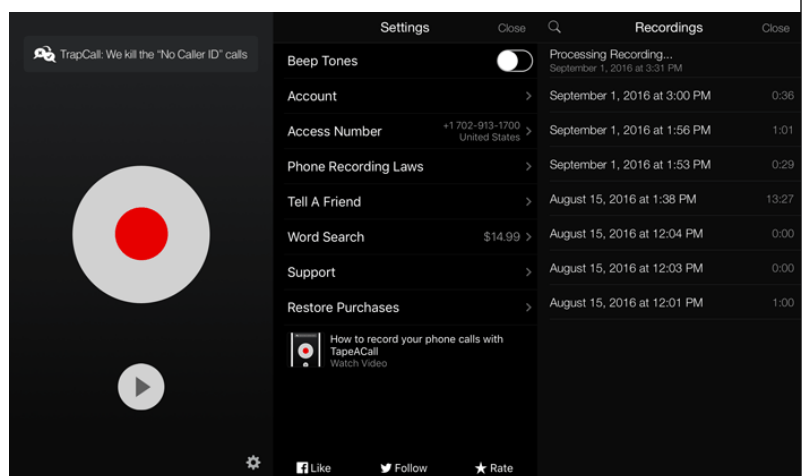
TrapCall: We kill the "No Caller ID" calls

Settings Close

Beep Tones

Account

Access Number +1 702-913-1700 United States

Phone Recording Laws

Tell A Friend

Word Search $14.99

Support

Restore Purchases

How to record your phone calls with TapeACall
Watch Video

Like Follow Rate

Recordings Close

Processing Recording...
September 1, 2016 at 3:31 PM

| | |
|---|---|
| September 1, 2016 at 3:00 PM | 0:36 |
| September 1, 2016 at 1:56 PM | 1:01 |
| September 1, 2016 at 1:53 PM | 0:29 |
| August 15, 2016 at 1:38 PM | 13:27 |
| August 15, 2016 at 12:04 PM | 0:00 |
| August 15, 2016 at 12:03 PM | 0:00 |
| August 15, 2016 at 12:01 PM | 1:00 |